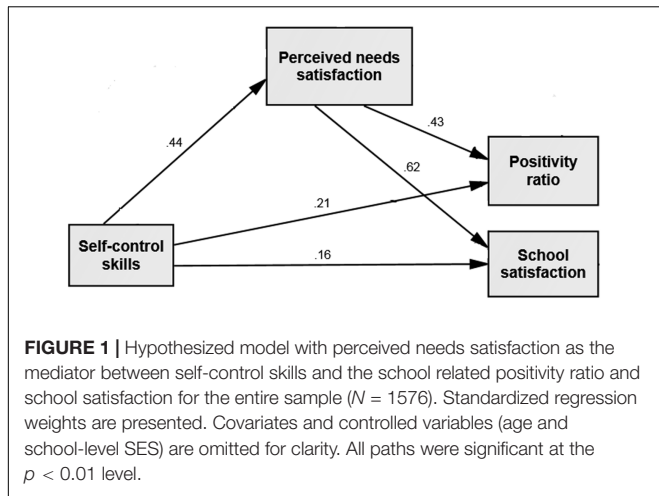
Perceived needs satisfaction

.44

.43

.62

Positivity ratio

.21

Self-control skills

.16

School satisfaction

**FIGURE 1 |** Hypothesized model with perceived needs satisfaction as the mediator between self-control skills and the school related positivity ratio and school satisfaction for the entire sample ($N$ = 1576). Standardized regression weights are presented. Covariates and controlled variables (age and school-level SES) are omitted for clarity. All paths were significant at the $p < 0.01$ level.